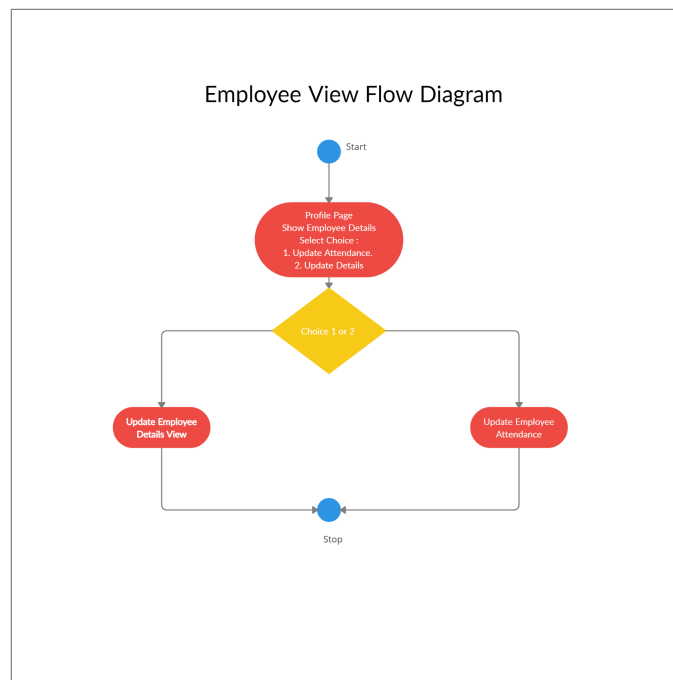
Employee View Flow Diagram

Start

Profile Page
Show Employee Details
Select Choice :
1. Update Attendance.
2. Update Details

Choice 1 or 2

Update Employee Details View

Update Employee Attendance

Stop